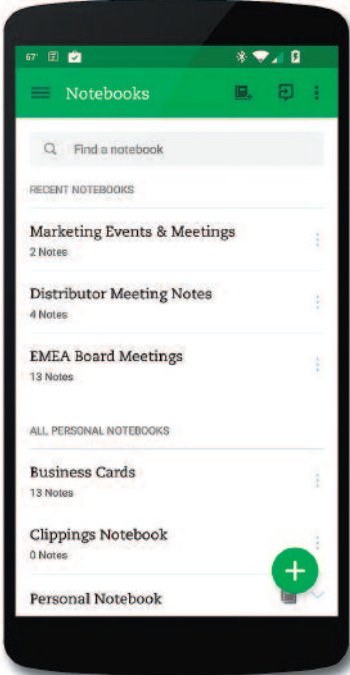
67°

Notebooks

Find a notebook

RECENT NOTEBOOKS

Marketing Events & Meetings
2 Notes

Distributor Meeting Notes
4 Notes

EMEA Board Meetings
13 Notes

ALL PERSONAL NOTEBOOKS

Business Cards
13 Notes

Clippings Notebook
0 Notes

Personal Notebook